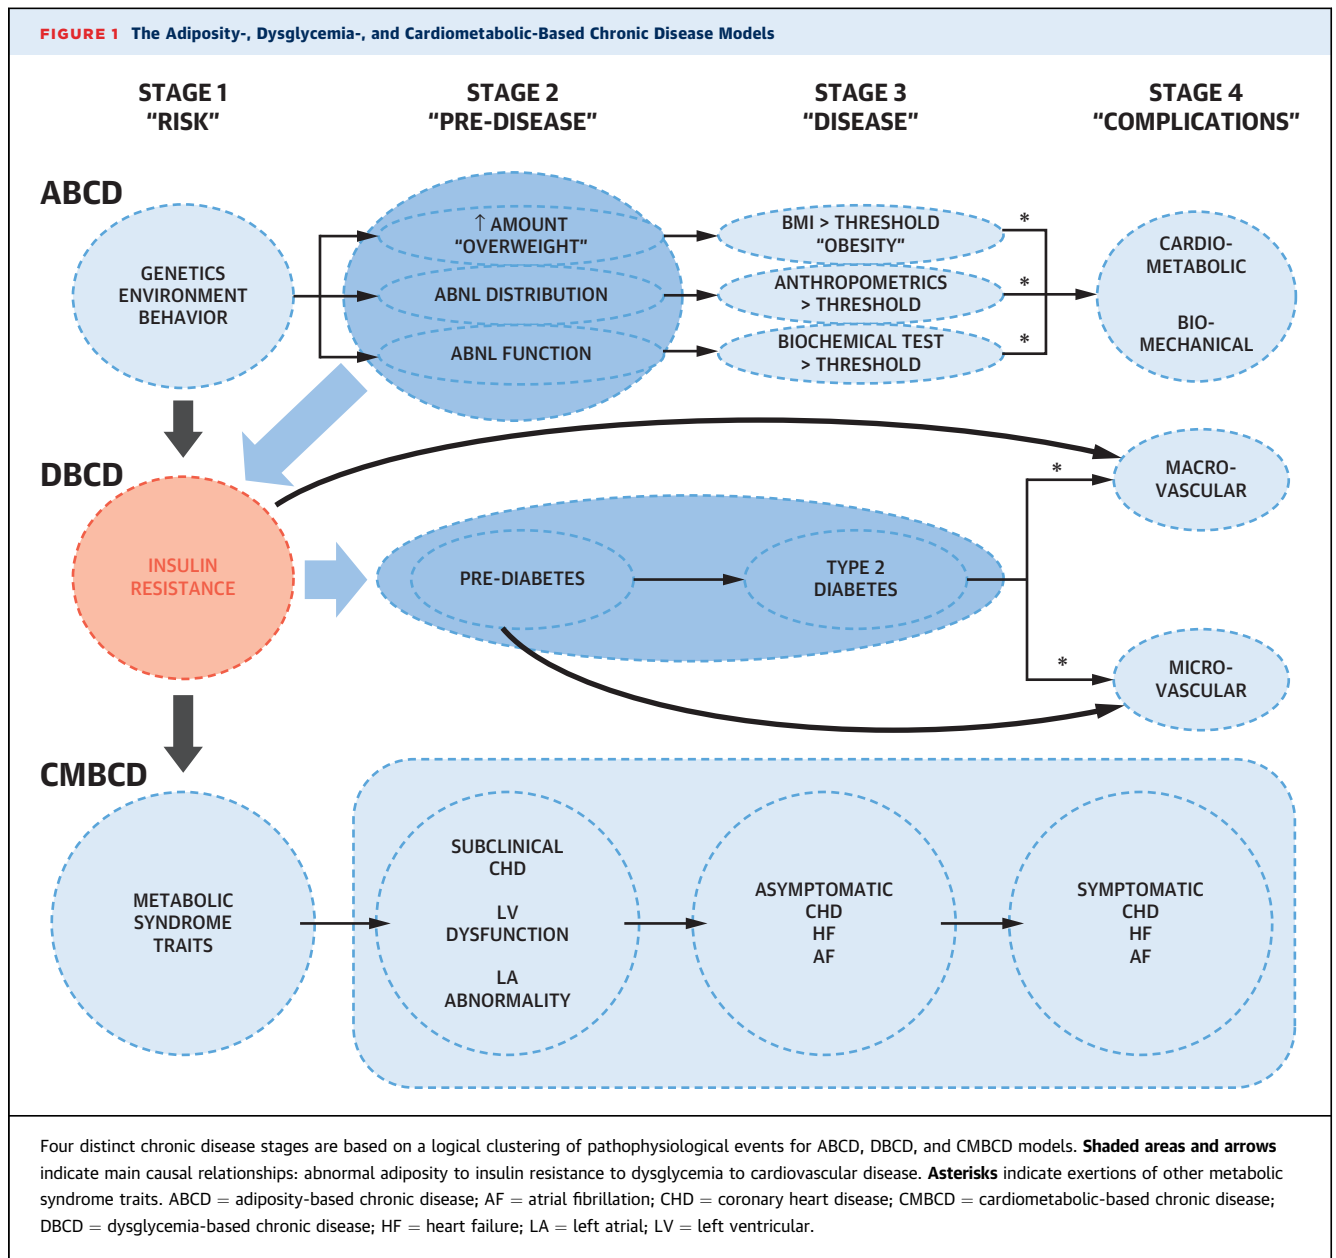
FIGURE 1 The Adiposity-, Dysglycemia-, and Cardiometabolic-Based Chronic Disease Models

STAGE 1 "RISK"

STAGE 2 "PRE-DISEASE"

STAGE 3 "DISEASE"

STAGE 4 "COMPLICATIONS"

ABCD

GENETICS ENVIRONMENT BEHAVIOR

↑ AMOUNT "OVERWEIGHT"

ABNL DISTRIBUTION

ABNL FUNCTION

BMI > THRESHOLD "OBESITY"

ANTHROPOMETRICS > THRESHOLD

BIOCHEMICAL TEST > THRESHOLD

*

*

*

CARDIO-METABOLIC

BIO-MECHANICAL

DBCD

INSULIN RESISTANCE

MACRO-VASCULAR

*

PRE-DIABETES

TYPE 2 DIABETES

*

MICRO-VASCULAR

CMBCD

METABOLIC SYNDROME TRAITS

SUBCLINICAL CHD

LV DYSFUNCTION

LA ABNORMALITY

ASYMPTOMATIC CHD HF AF

SYMPTOMATIC CHD HF AF

Four distinct chronic disease stages are based on a logical clustering of pathophysiological events for ABCD, DBCD, and CMBCD models. **Shaded areas and arrows** indicate main causal relationships: abnormal adiposity to insulin resistance to dysglycemia to cardiovascular disease. **Asterisks** indicate exertions of other metabolic syndrome traits. ABCD = adiposity-based chronic disease; AF = atrial fibrillation; CHD = coronary heart disease; CMBCD = cardiometabolic-based chronic disease; DBCD = dysglycemia-based chronic disease; HF = heart failure; LA = left atrial; LV = left ventricular.